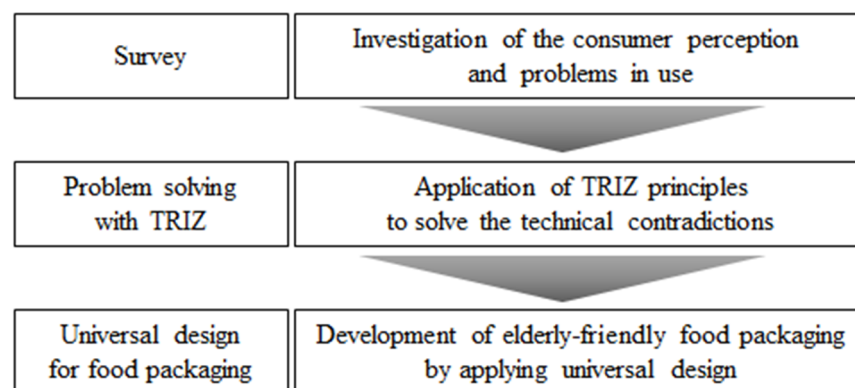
Survey

Investigation of the consumer perception and problems in use

Problem solving with TRIZ

Application of TRIZ principles to solve the technical contradictions

Universal design for food packaging

Development of elderly-friendly food packaging by applying universal design